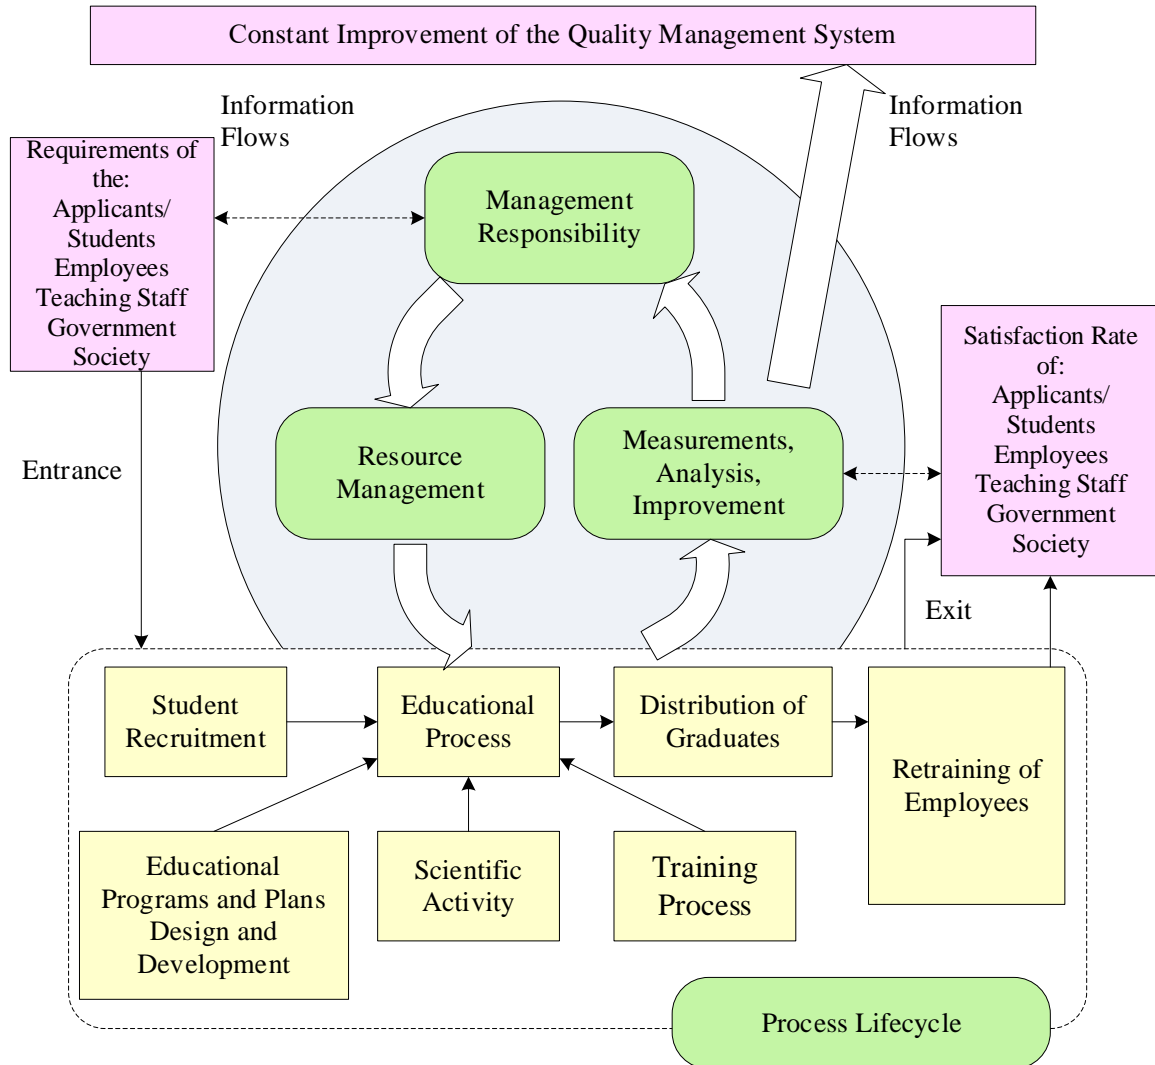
Constant Improvement of the Quality Management System

Information Flows

Information Flows

Requirements of the:
Applicants/
Students
Employees
Teaching Staff
Government
Society

Management Responsibility

Resource Management

Measurements, Analysis, Improvement

Satisfaction Rate of:
Applicants/
Students
Employees
Teaching Staff
Government
Society

Entrance

Exit

Student Recruitment

Educational Process

Distribution of Graduates

Retraining of Employees

Educational Programs and Plans Design and Development

Scientific Activity

Training Process

Process Lifecycle